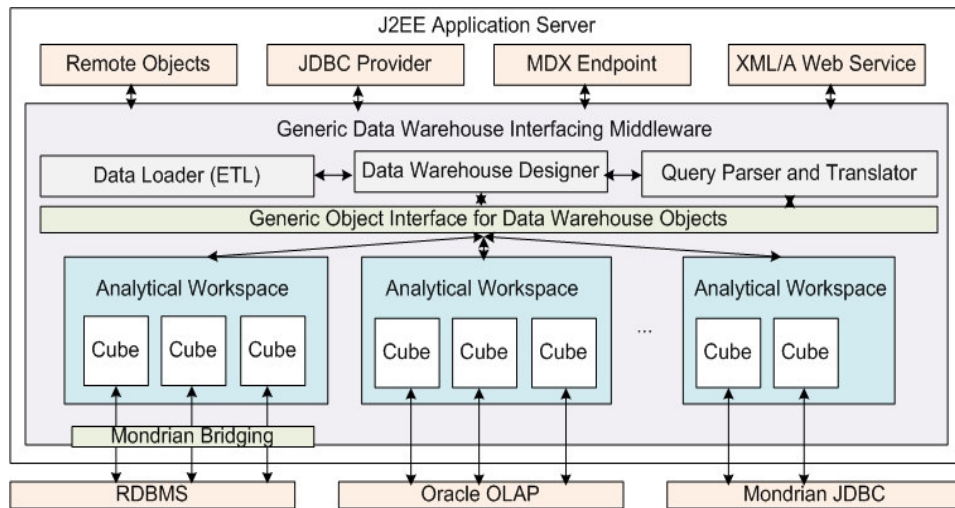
J2EE Application Server

Remote Objects

JDBC Provider

MDX Endpoint

XML/A Web Service

Generic Data Warehouse Interfacing Middleware

Data Loader (ETL)

Data Warehouse Designer

Query Parser and Translator

Generic Object Interface for Data Warehouse Objects

Analytical Workspace

Cube

Cube

Cube

Analytical Workspace

Cube

Cube

Cube

...

Analytical Workspace

Cube

Cube

Mondrian Bridging

RDBMS

Oracle OLAP

Mondrian JDBC